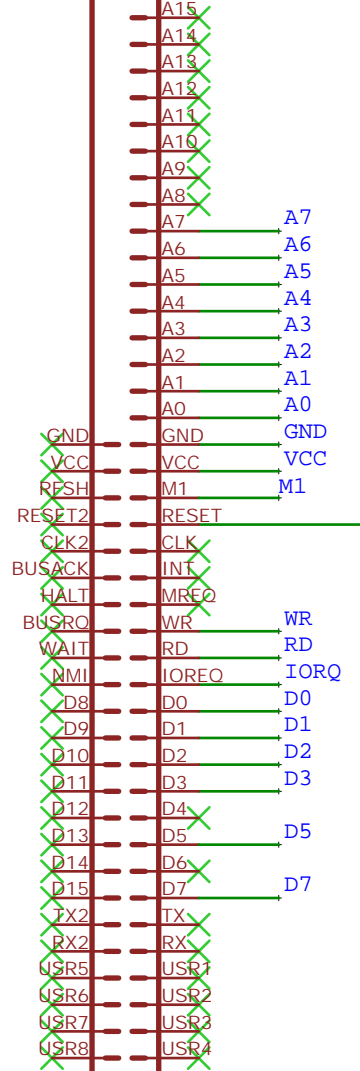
A15
A14
A13
A12
A11
A10
A9
A8
A7 A7
A6 A6
A5 A5
A4 A4
A3 A3
A2 A2
A1 A1
A0 A0
GND GND GND
VCC VCC VCC
RFSH M1 M1
RESET2 RESET
CLK2 CLK
BUSACK INT
HALT MREQ
BUSRQ WR WR
WAIT RD RD
NMI IOREQ IORQ
D8 D0 D0
D9 D1 D1
D10 D2 D2
D11 D3 D3
D12 D4
D13 D5 D5
D14 D6
D15 D7 D7
TX2 TX
RX2 RX
USR5 USR1
USR6 USR2
USR7 USR3
USR8 USR4